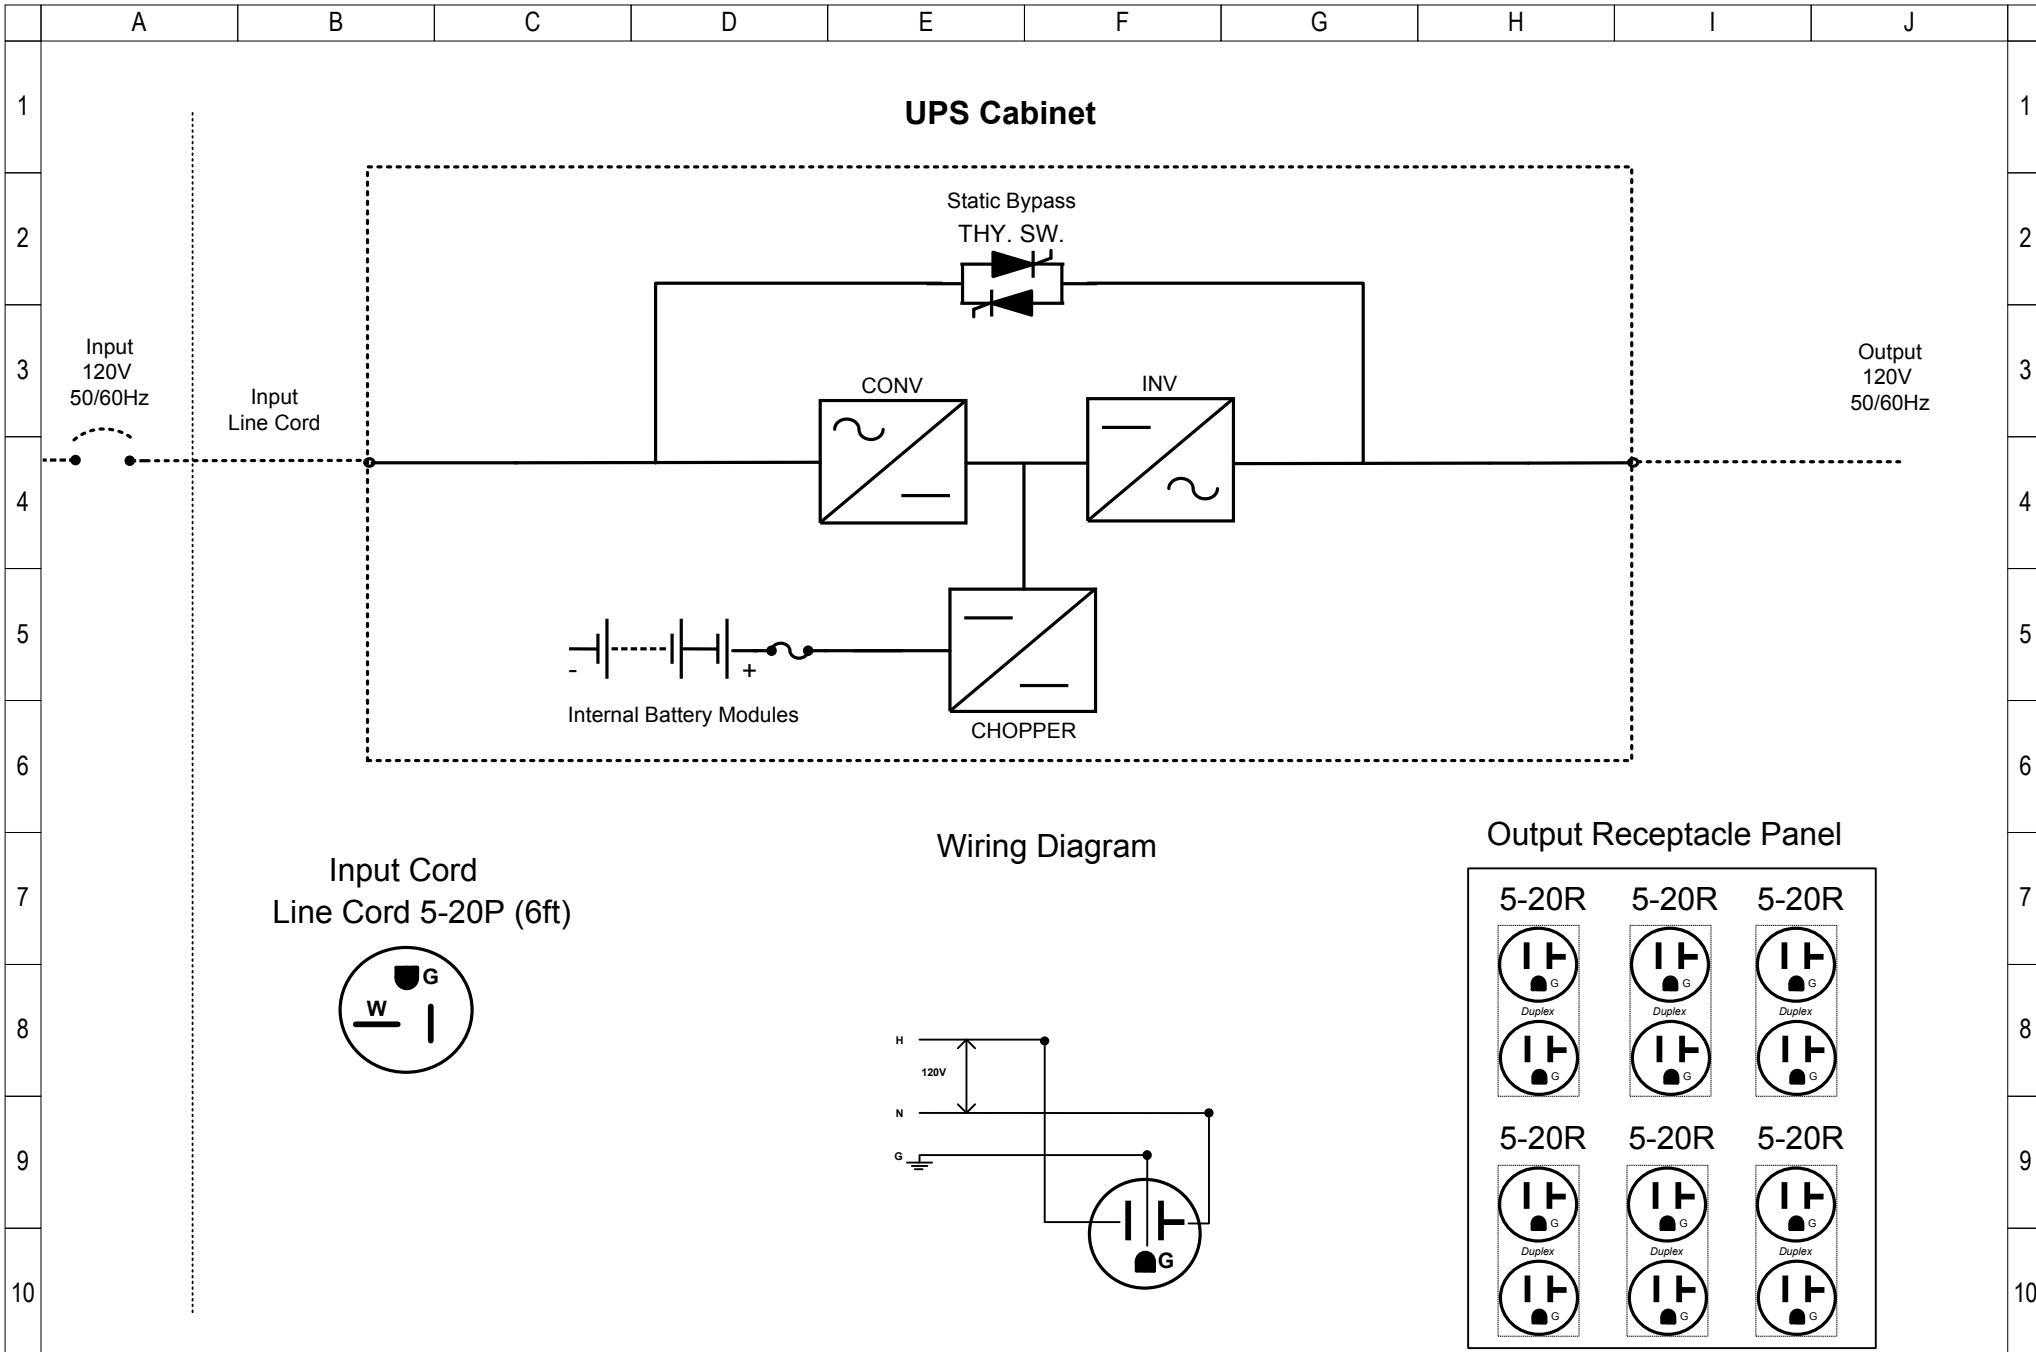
| A | B | C | D | E | F | G | H | I | J |
|---|---|---|---|---|---|---|---|---|---|

1 2 3 4 5 6 7 8 9 10

UPS Cabinet

Static Bypass
THY. SW.

Input
120V
50/60Hz

Input
Line Cord

CONV

INV

Output
120V
50/60Hz

- +

Internal Battery Modules

CHOPPER

Input Cord
Line Cord 5-20P (6ft)

G
W

Wiring Diagram

H
120V
N
G

G

Output Receptacle Panel

5-20R 5-20R 5-20R

G G G
Duplex Duplex Duplex
G G G

5-20R 5-20R 5-20R

G G G
Duplex Duplex Duplex
G G G

1 2 3 4 5 6 7 8 9 10